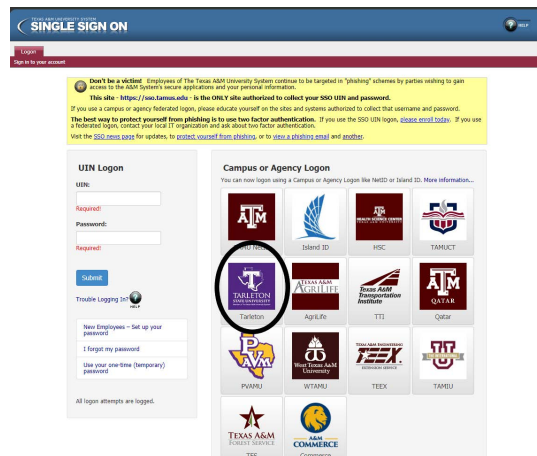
TEXAS A&M UNIVERSITY SYSTEM
SINGLE SIGN ON

HELP

Logon
Sign in to your account

Don't be a victim! Employees of The Texas A&M University System continue to be targeted in "phishing" schemes by parties wishing to gain access to the A&M System's secure applications and your personal information.

This site - https://sso.tamus.edu - is the ONLY site authorized to collect your SSO UIN and password.

If you use a campus or agency federated logon, please educate yourself on the sites and systems authorized to collect that username and password.

The best way to protect yourself from phishing is to use two factor authentication. If you use the SSO UIN logon, please enroll today. If you use a federated logon, contact your local IT organization and ask about two factor authentication.

Visit the SSO news page for updates, to protect yourself from phishing, or to view a phishing email and another.

UIN Logon
UIN:
Required!
Password:
Required!
Submit
Trouble Logging In?
HELP
New Employees – Set up your password
I forgot my password
Use your one-time (temporary) password
All logon attempts are logged.

Campus or Agency Logon
You can now logon using a Campus or Agency Logon like NetID or Island ID. More information...

TAMU NetID
Island ID
HEALTH SCIENCE CENTER
HSC
TAMUCT
TARLETON STATE UNIVERSITY
Tarleton
TEXAS A&M AGRILIFE
AgriLife
Texas A&M Transportation Institute
TTI
QATAR
Qatar
PVAMU
West Texas A&M University
WTAMU
TEXAS A&M ENGINEERING TEEX EXTENSION SERVICE
TEEX
TAMIU
TEXAS A&M FOREST SERVICE
TFS
A&M COMMERCE
Commerce